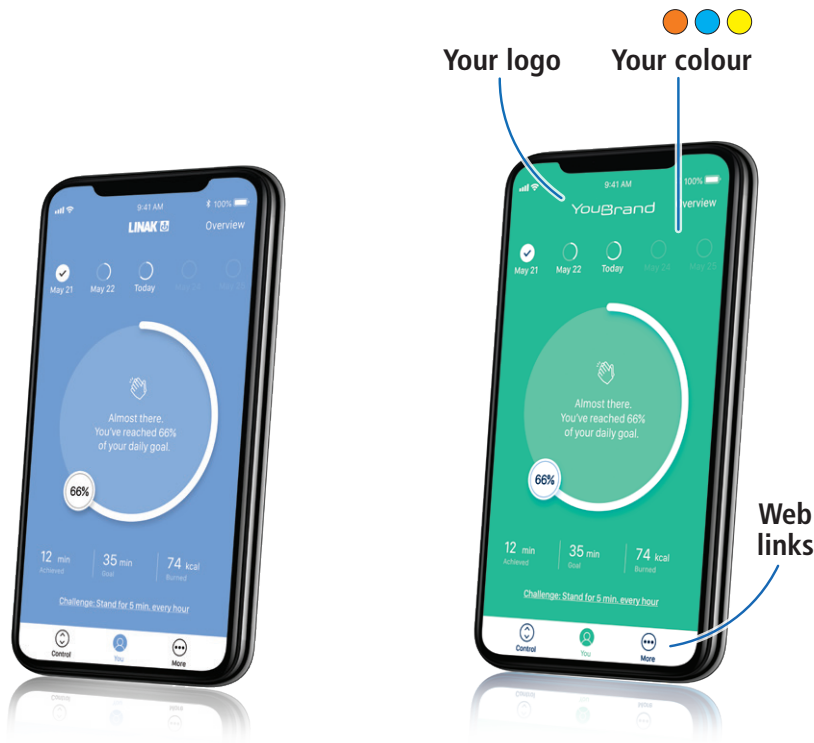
9:41 AM
100%
LINAK
Overview
May 21
May 22
Today
May 24
May 25
Almost there.
You've reached 66%
of your daily goal.
66%
12 min
Achieved
35 min
Goal
74 kcal
Burned
Challenge: Stand for 5 min. every hour
Control
You
More

Your logo
Your colour
9:41 AM
100%
YouBrand
Overview
May 21
May 22
Today
May 24
May 25
Almost there.
You've reached 66%
of your daily goal.
66%
12 min
Achieved
35 min
Goal
74 kcal
Burned
Challenge: Stand for 5 min. every hour
Web links
Control
You
More